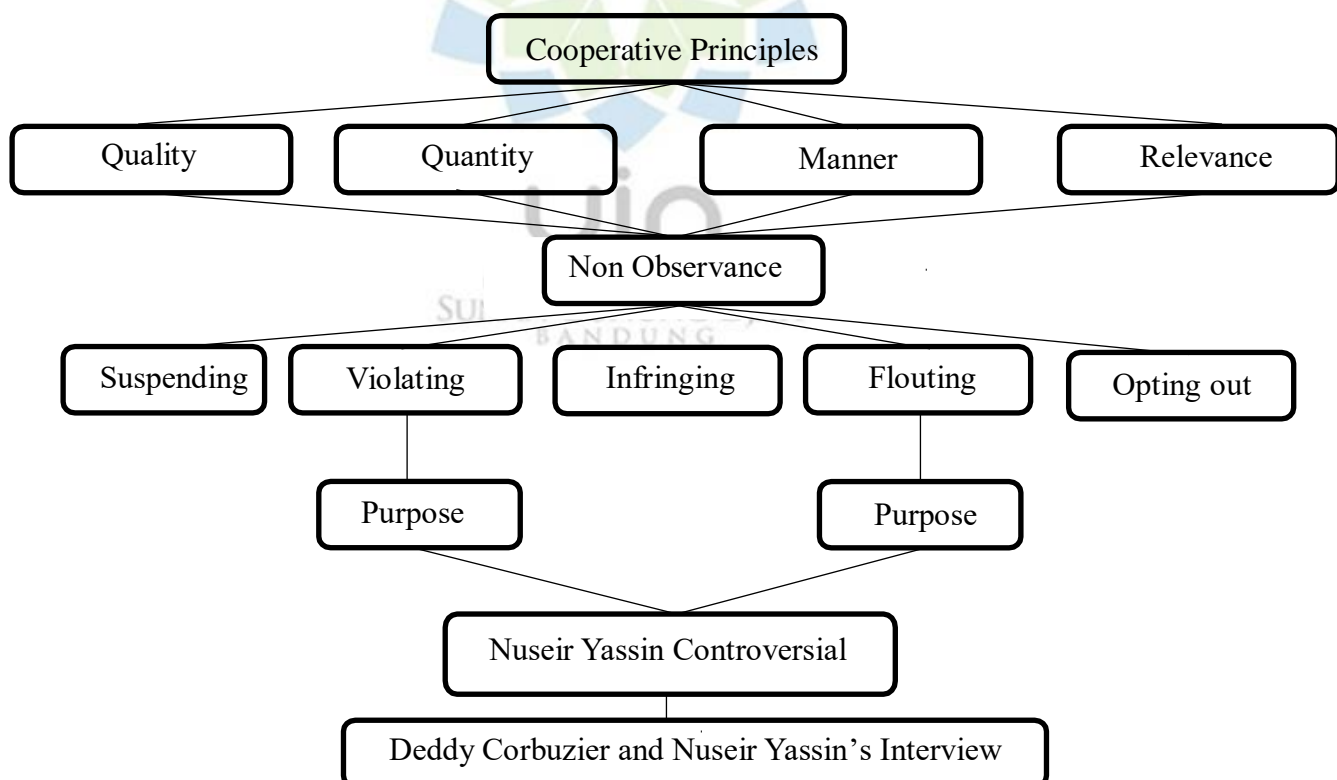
Cooperative Principles

Quality

Quantity

Manner

Relevance

Non Observance

Suspending

Violating

Infringing

Flouting

Opting out

Purpose

Purpose

Nuseir Yassin Controversial

Deddy Corbuzier and Nuseir Yassin's Interview